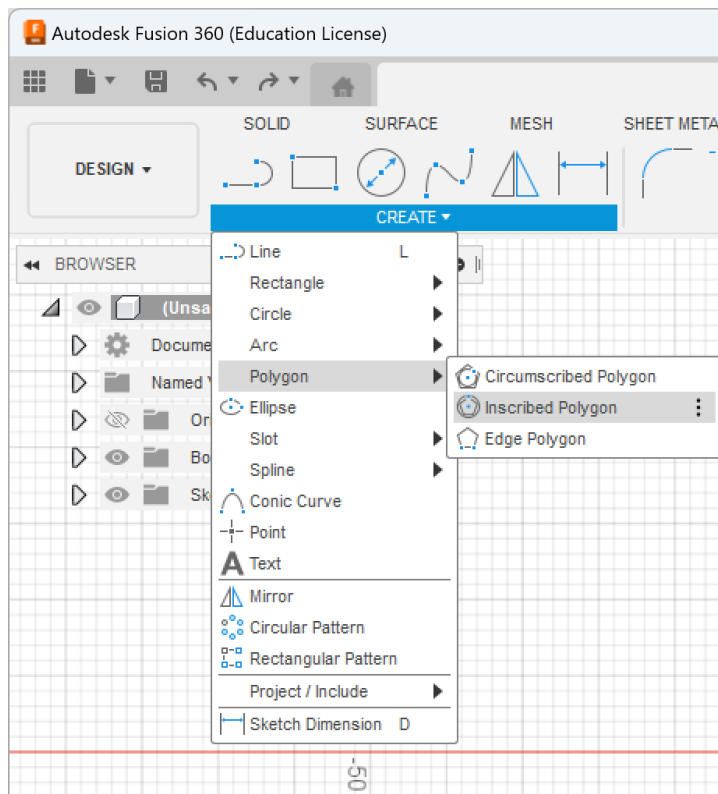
Autodesk Fusion 360 (Education License)

SOLID SURFACE MESH SHEET META

DESIGN ▾

CREATE ▾

BROWSER

(Unsa

Docume

Named

Or

Bo

Sk

Line L
Rectangle
Circle
Arc
Polygon
Ellipse
Slot
Spline
Conic Curve
Point
Text
Mirror
Circular Pattern
Rectangular Pattern
Project / Include
Sketch Dimension D

Circumscribed Polygon
Inscribed Polygon
Edge Polygon

-50